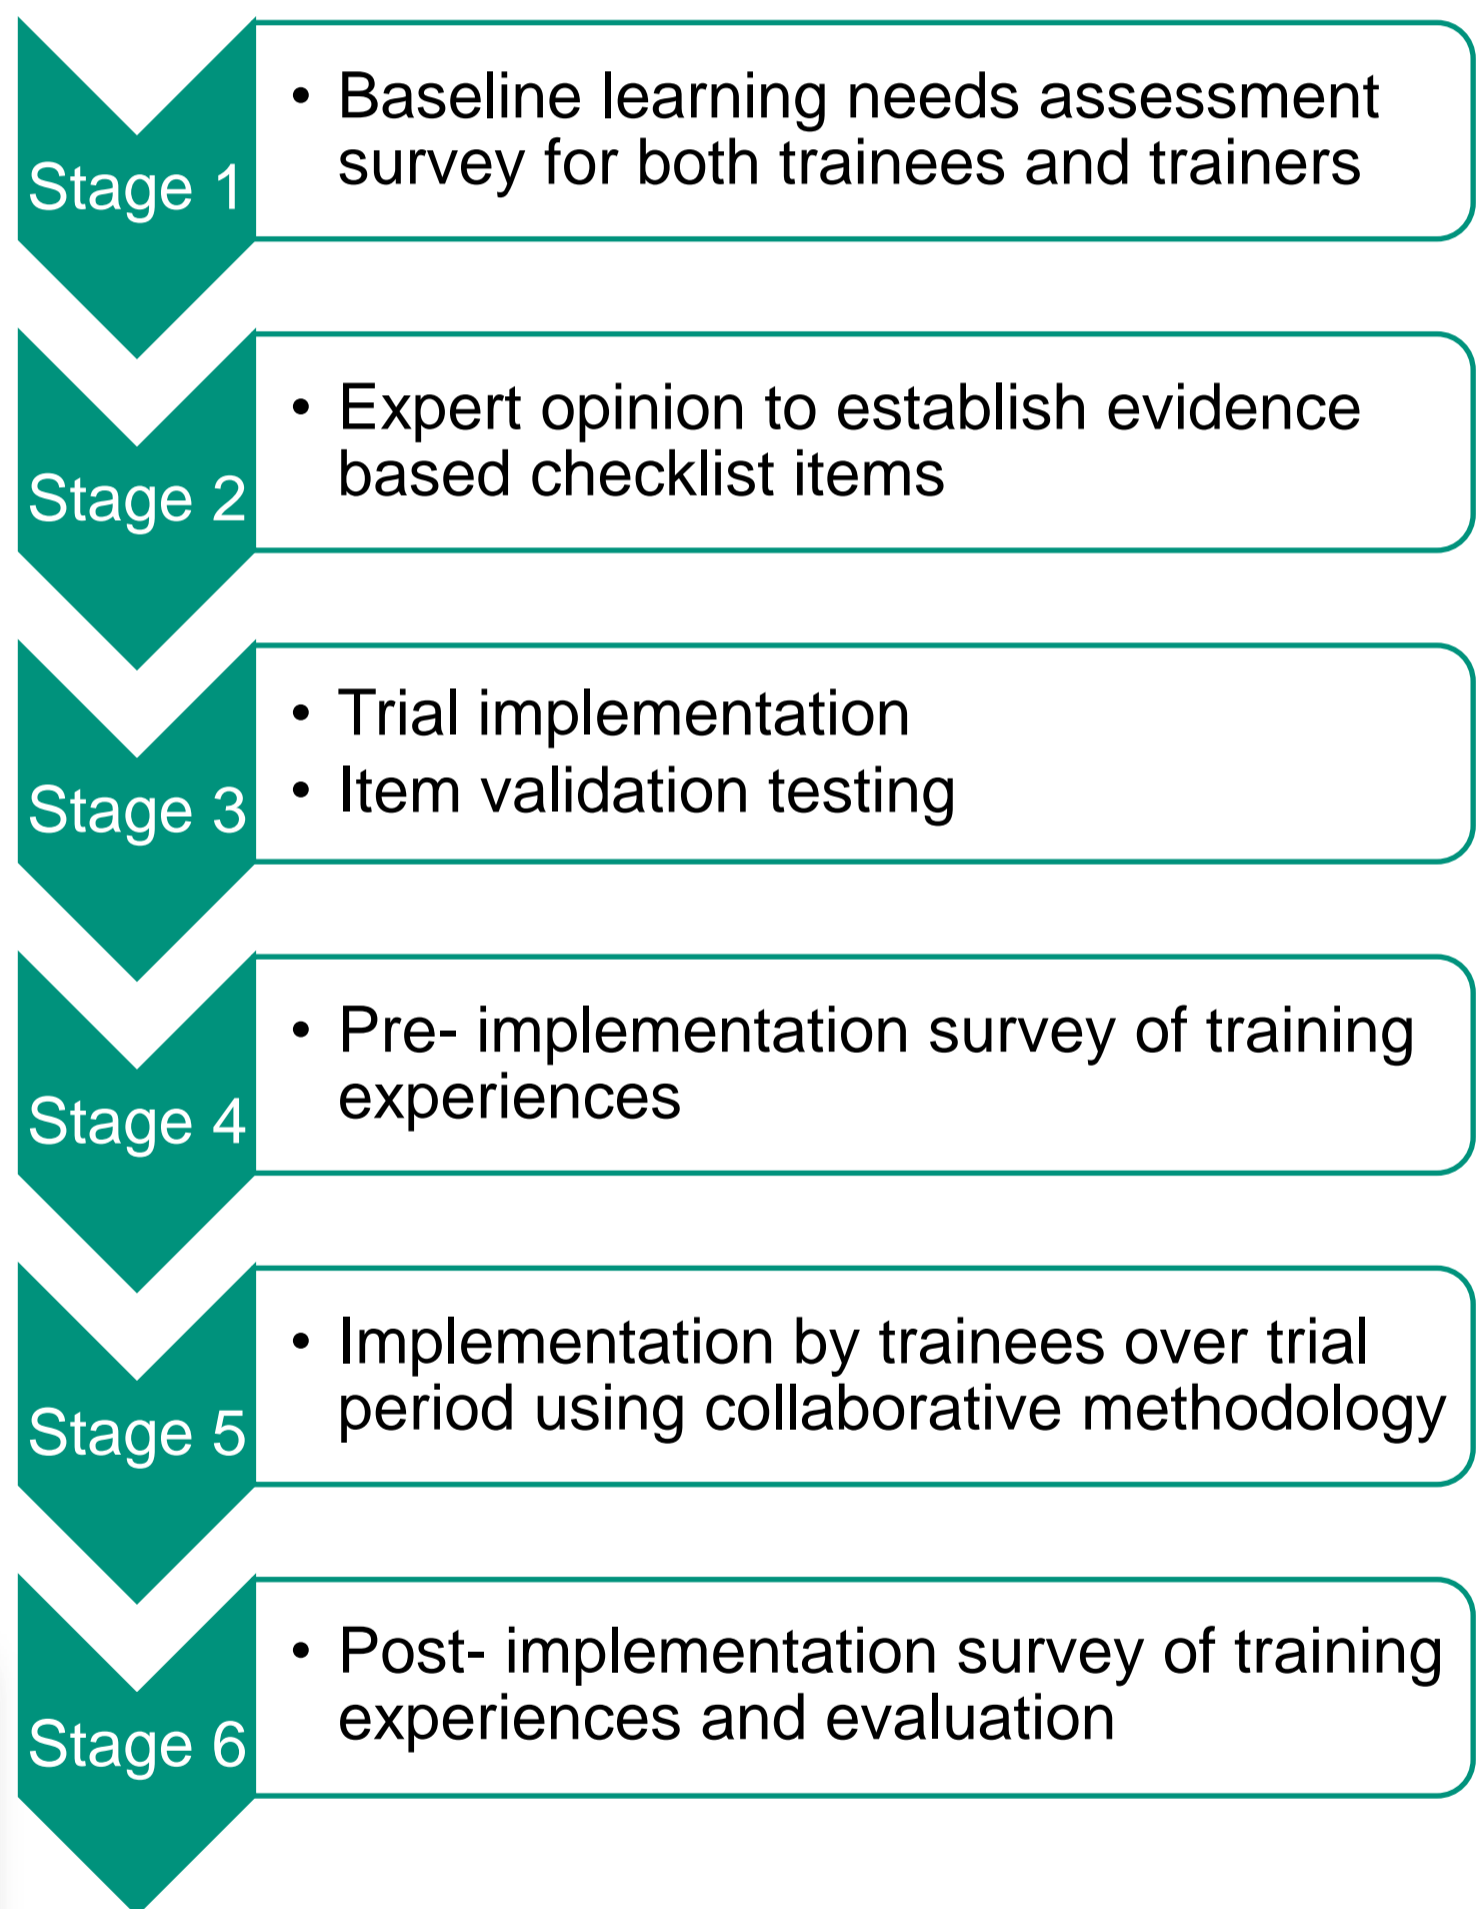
Stage 1

• Baseline learning needs assessment survey for both trainees and trainers

Stage 2

• Expert opinion to establish evidence based checklist items

Stage 3

• Trial implementation
• Item validation testing

Stage 4

• Pre- implementation survey of training experiences

Stage 5

• Implementation by trainees over trial period using collaborative methodology

Stage 6

• Post- implementation survey of training experiences and evaluation